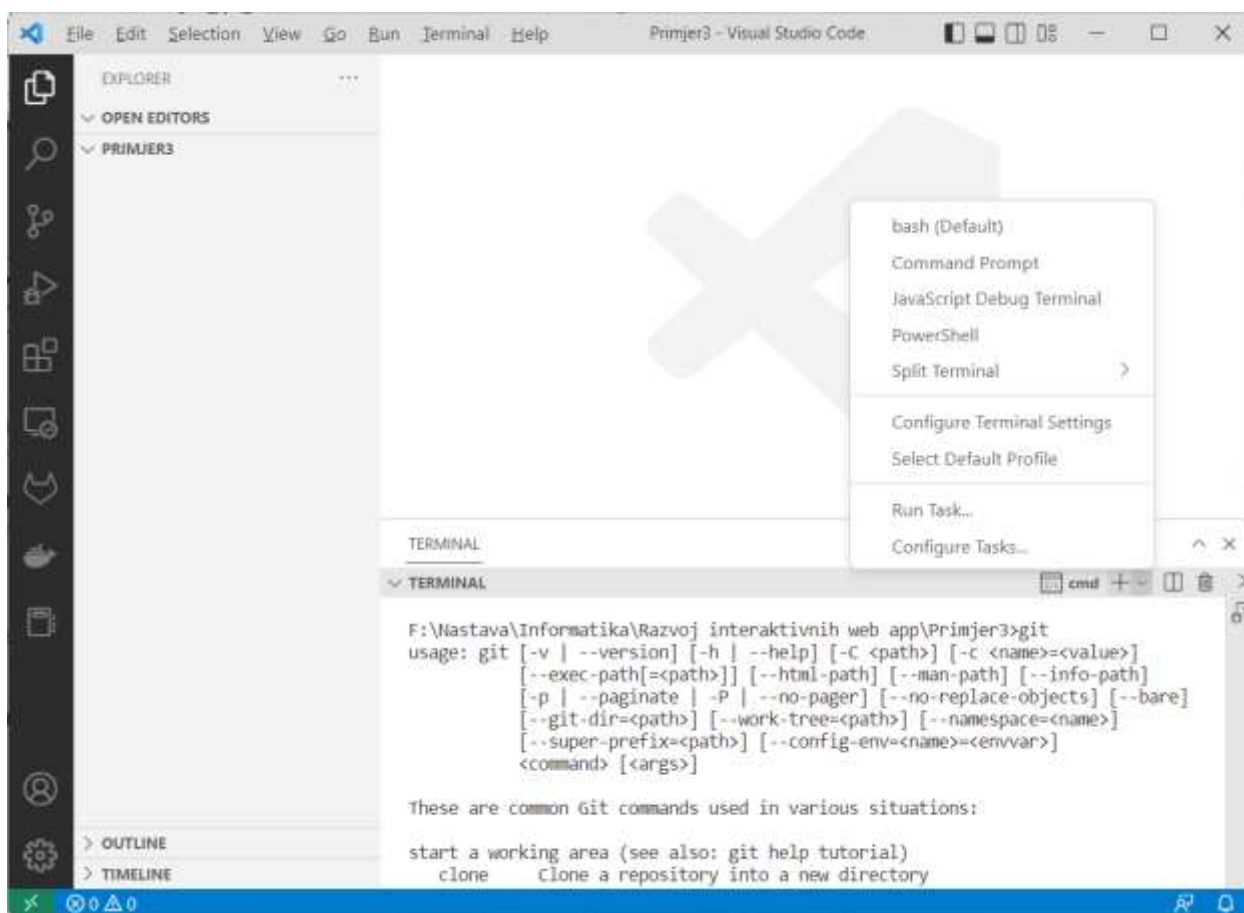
File Edit Selection View Go Run Terminal Help Primjer3 - Visual Studio Code

EXPLORER ...
OPEN EDITORS
PRIMJER3

bash (Default)
Command Prompt
JavaScript Debug Terminal
PowerShell
Split Terminal
Configure Terminal Settings
Select Default Profile
Run Task...
Configure Tasks...

TERMINAL
TERMINAL
cmd +

F:\Nastava\Informatika\Razvoj interaktivnih web app\Primjer3>git
usage: git [-v | --version] [-h | --help] [-C <path>] [-c <name>=<value>]
[--exec-path[=<path>]] [--html-path] [--man-path] [--info-path]
[-p | --paginate | -P | --no-pager] [--no-replace-objects] [--bare]
[--git-dir=<path>] [--work-tree=<path>] [--namespace=<name>]
[--super-prefix=<path>] [--config-env=<name>=<envvar>]
<command> [<args>]

These are common Git commands used in various situations:

start a working area (see also: git help tutorial)
clone Clone a repository into a new directory

OUTLINE
TIMELINE
⊗0 ⚠0